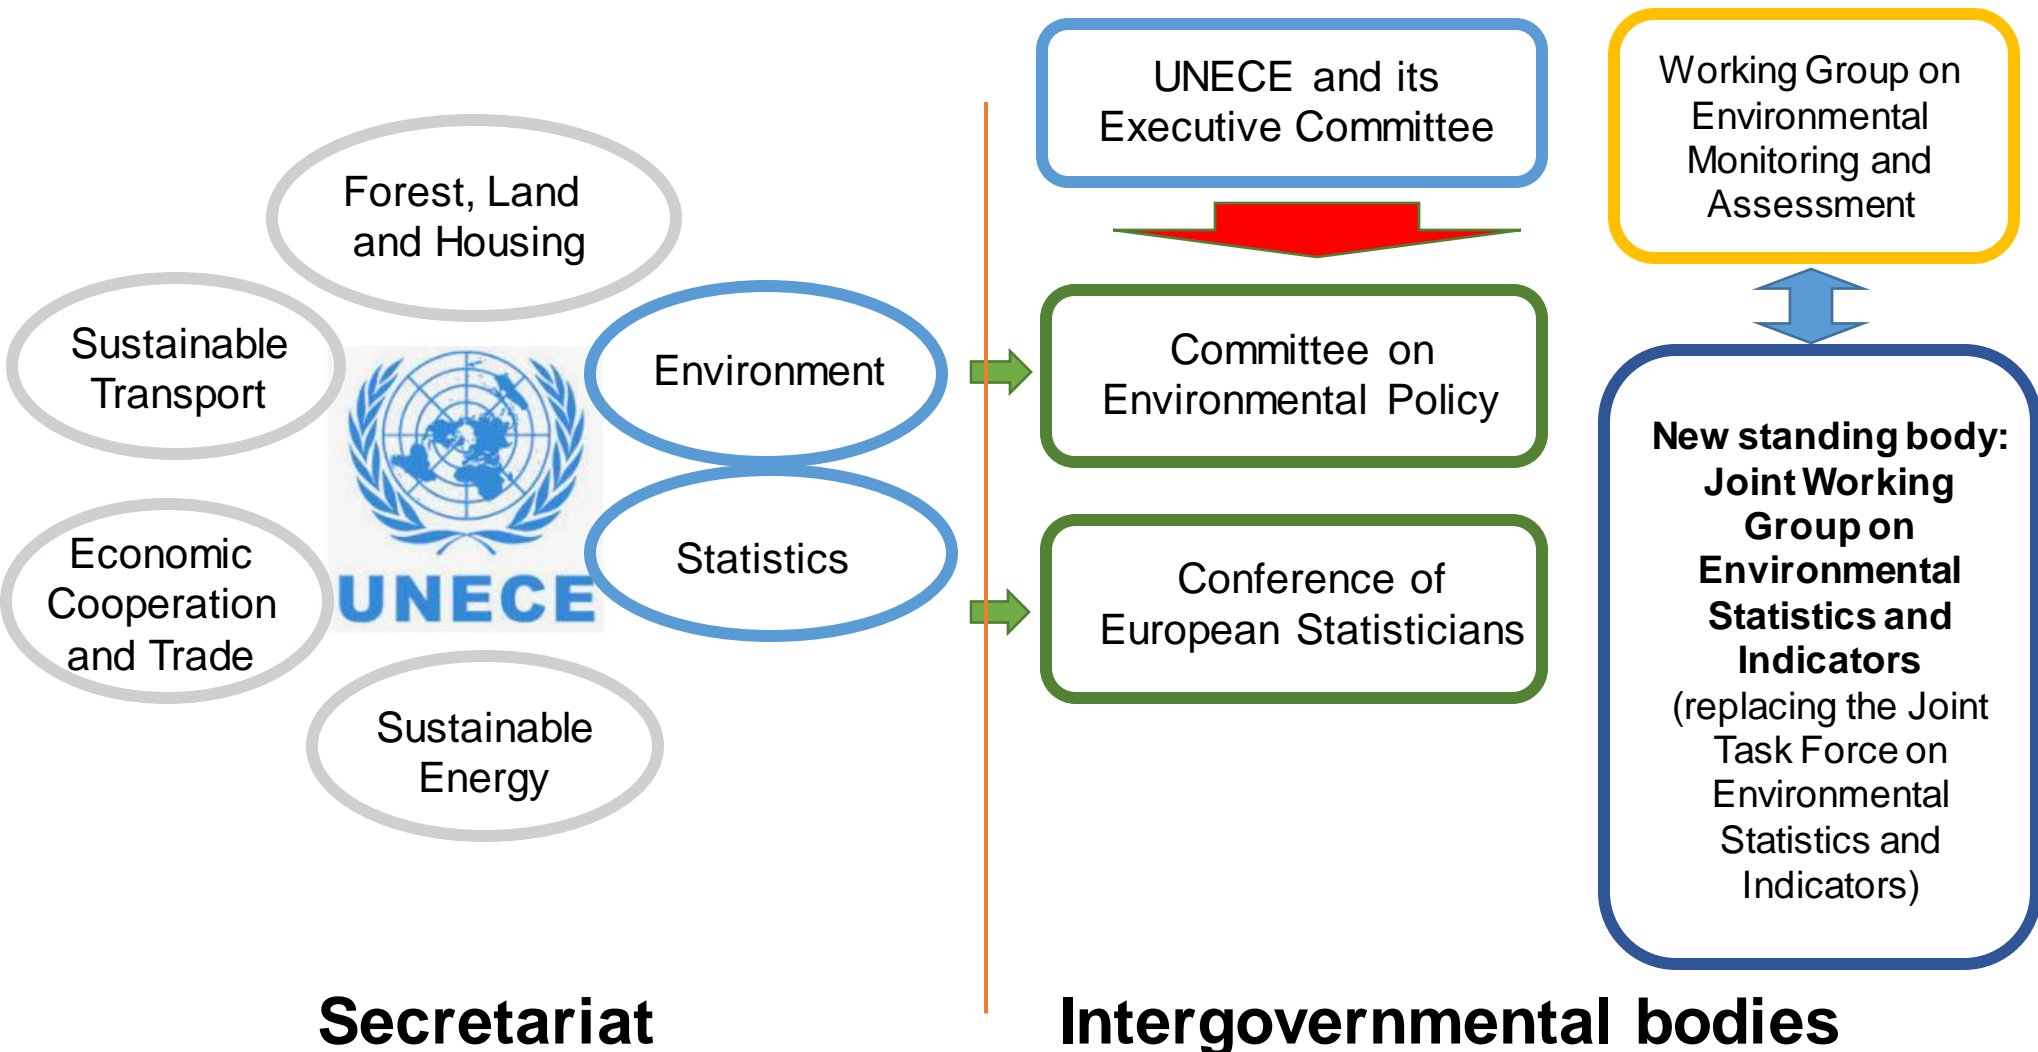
Forest, Land and Housing

Sustainable Transport

Environment

UNECE

Statistics

Economic Cooperation and Trade

Sustainable Energy

UNECE and its Executive Committee

Committee on Environmental Policy

Conference of European Statisticians

Working Group on Environmental Monitoring and Assessment

**New standing body: Joint Working Group on Environmental Statistics and Indicators** (replacing the Joint Task Force on Environmental Statistics and Indicators)

Secretariat

Intergovernmental bodies